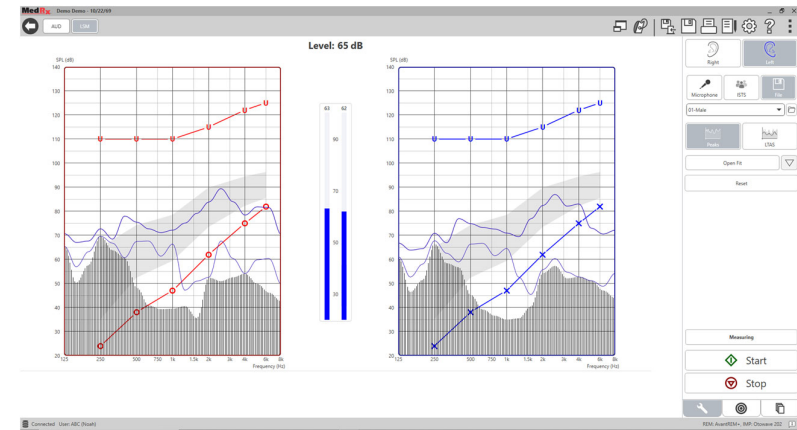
MedRx Demo Demo - 10/22/69

AUD LSM

Level: 65 dB

SPL (dB)

140
130
120
110
100
90
80
70
60
50
40
30
20

125 250 500 750 1k 1.5k 2k 3k 4k 6k 8k
Frequency (Hz)

63 62

90

70

50

30

SPL (dB)

140
130
120
110
100
90
80
70
60
50
40
30
20

125 250 500 750 1k 1.5k 2k 3k 4k 6k 8k
Frequency (Hz)

Right Left

Microphone BTS File

01-Male

Peaks LTAS

Open Fit

Reset

Measuring

Start

Stop

Connected User: ABC (Noah)

REM: AvantREM+, IMP: Otowave 202